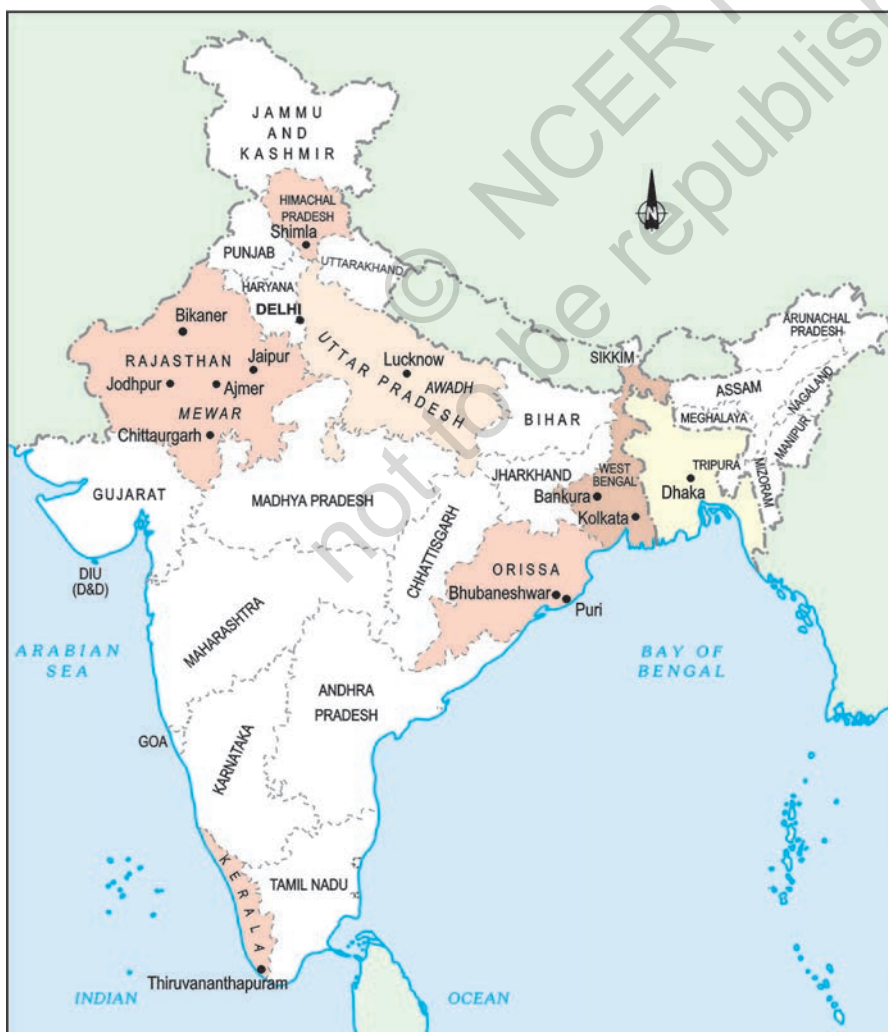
© NCERT not to be republished

JAMMU AND KASHMIR

HIMACHAL PRADESH
Shimla

N

PUNJAB
UTTARAKHAND
HARYANA
DELHI
Bikaner
ARUNACHAL PRADESH
RAJASTHAN
Jaipur
Lucknow
UTTAR PRADESH
AWADH
SIKKIM
Jodhpur
Ajmer
ASSAM
MEWAR
NAGALAND
MEGHALAYA
BIHAR
Chittaurgarh
MANIPUR
TRIPURA
JHARKHAND
WEST BENGAL
MIZORAM
GUJARAT
Dhaka
Bankura
MADHYA PRADESH
Kolkata
CHHATTISGARH
DIU (D&D)
ORISSA
Bhubaneshwar
Puri
MAHARASHTRA
ARABIAN SEA
BAY OF BENGAL
ANDHRA PRADESH
GOA
KARNATAKA
KERALA
TAMIL NADU
Thiruvananthapuram
INDIAN
OCEAN